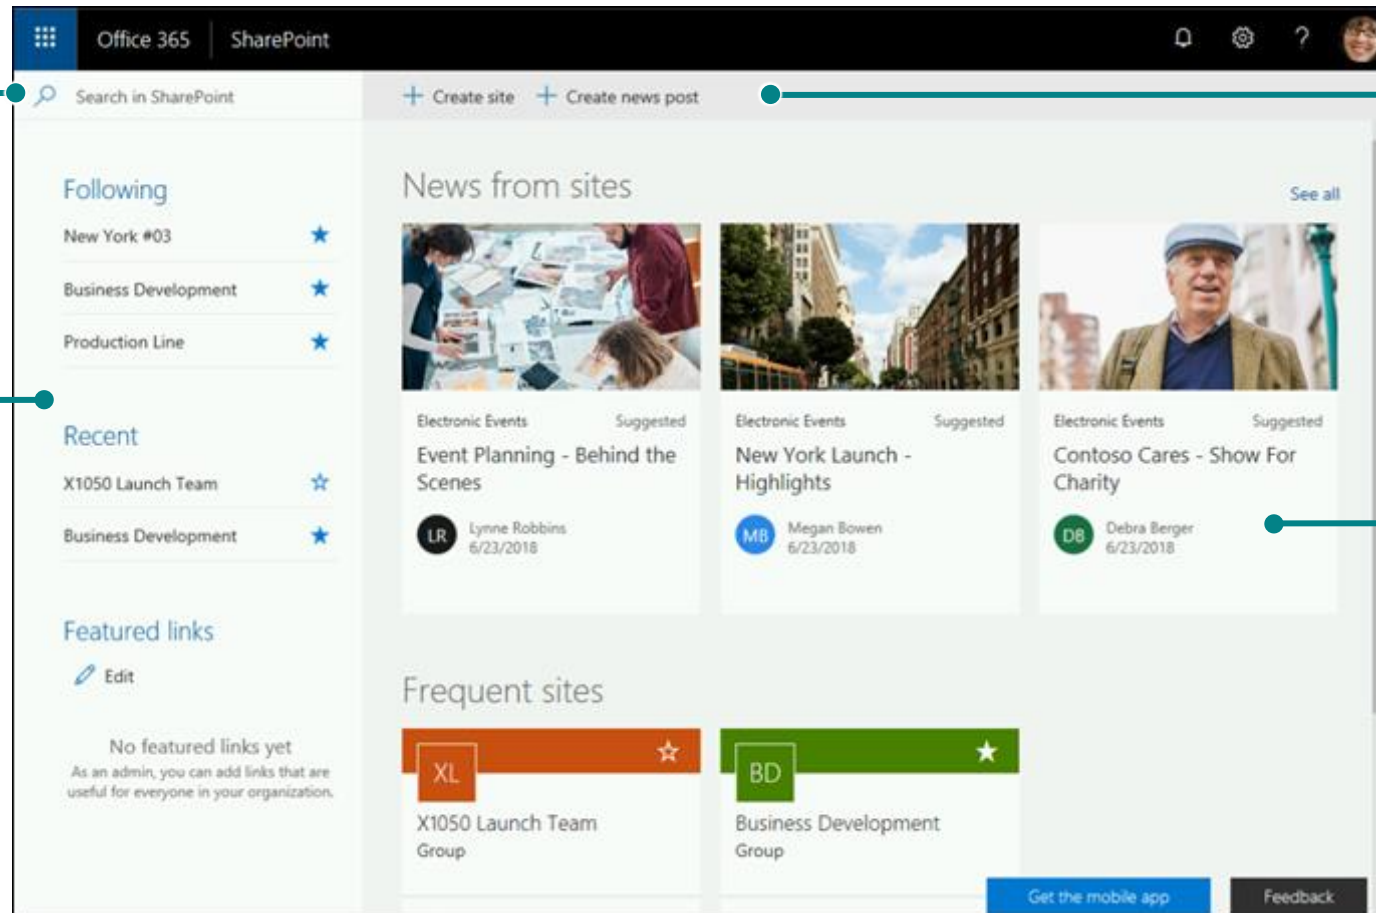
Office 365 SharePoint

?

Search in SharePoint

+ Create site + Create news post

Following

New York #03

Business Development

Production Line

Recent

X1050 Launch Team

Business Development

Featured links

Edit

No featured links yet

As an admin, you can add links that are useful for everyone in your organization.

News from sites

See all

Electronic Events Suggested

Event Planning - Behind the Scenes

LR Lynne Robbins 6/23/2018

Electronic Events Suggested

New York Launch - Highlights

MB Megan Bowen 6/23/2018

Electronic Events Suggested

Contoso Cares - Show For Charity

DB Debra Berger 6/23/2018

Frequent sites

XL

X1050 Launch Team

Group

BD

Business Development

Group

Get the mobile app

Feedback